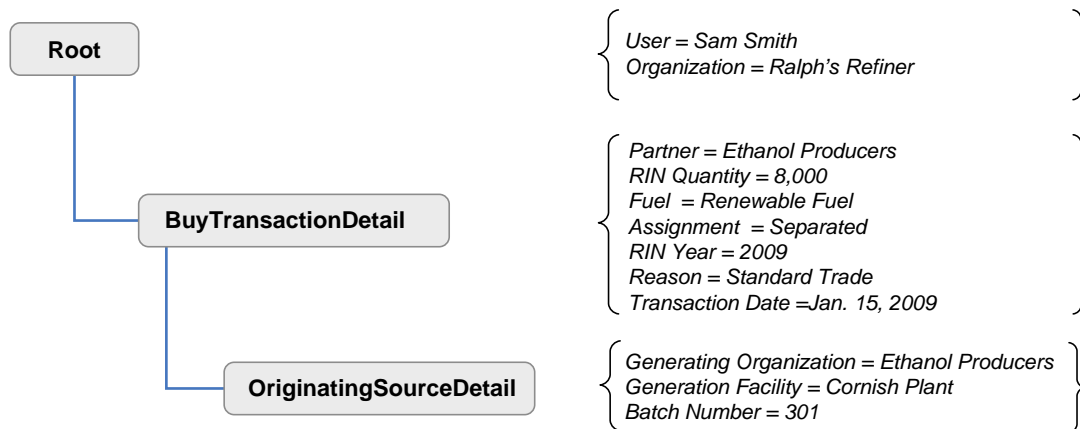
Root

User = Sam Smith
Organization = Ralph's Refiner

BuyTransactionDetail

Partner = Ethanol Producers
RIN Quantity = 8,000
Fuel = Renewable Fuel
Assignment = Separated
RIN Year = 2009
Reason = Standard Trade
Transaction Date =Jan. 15, 2009

OriginatingSourceDetail

Generating Organization = Ethanol Producers
Generation Facility = Cornish Plant
Batch Number = 301